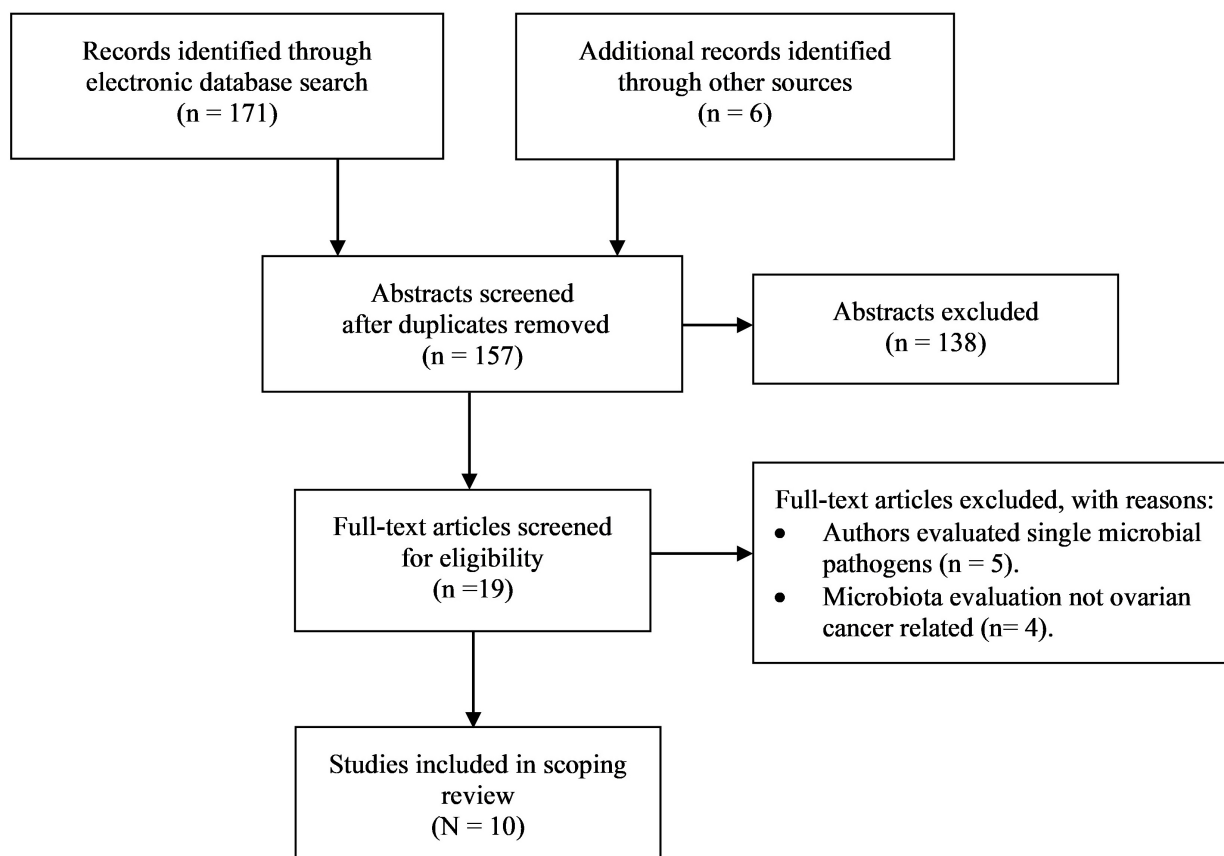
Records identified through electronic database search
(n = 171)

Additional records identified through other sources
(n = 6)

Abstracts screened after duplicates removed
(n = 157)

Abstracts excluded
(n = 138)

Full-text articles screened for eligibility
(n =19)

Full-text articles excluded, with reasons:
- Authors evaluated single microbial pathogens (n = 5).
- Microbiota evaluation not ovarian cancer related (n= 4).

Studies included in scoping review
(N = 10)